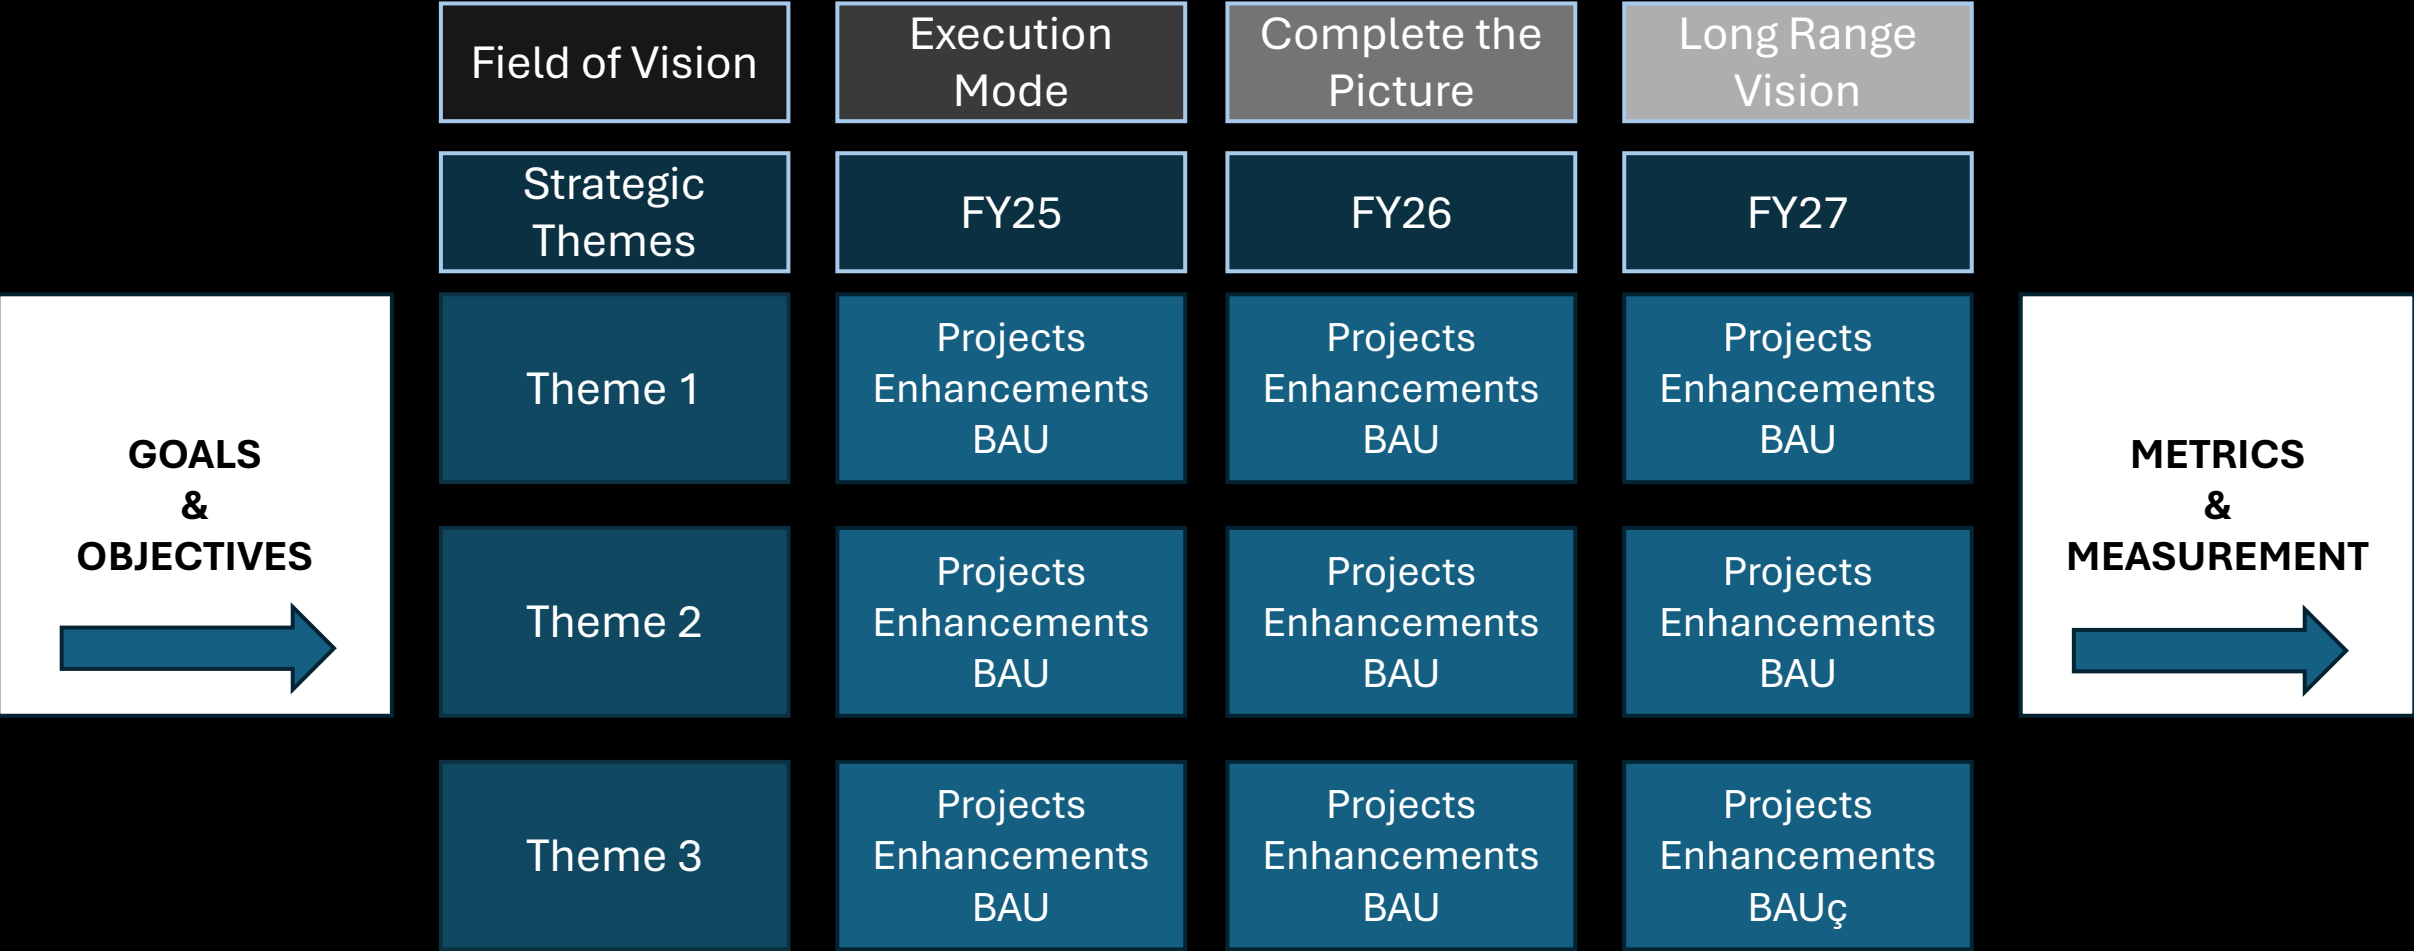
| | Field of Vision | Execution Mode | Complete the Picture | Long Range Vision | |
|---|---|---|---|---|---|
| | Strategic Themes | FY25 | FY26 | FY27 | |
| GOALS & OBJECTIVES | Theme 1 | Projects Enhancements BAU | Projects Enhancements BAU | Projects Enhancements BAU | METRICS & MEASUREMENT |
| | Theme 2 | Projects Enhancements BAU | Projects Enhancements BAU | Projects Enhancements BAU | |
| | Theme 3 | Projects Enhancements BAU | Projects Enhancements BAU | Projects Enhancements BAUç | |